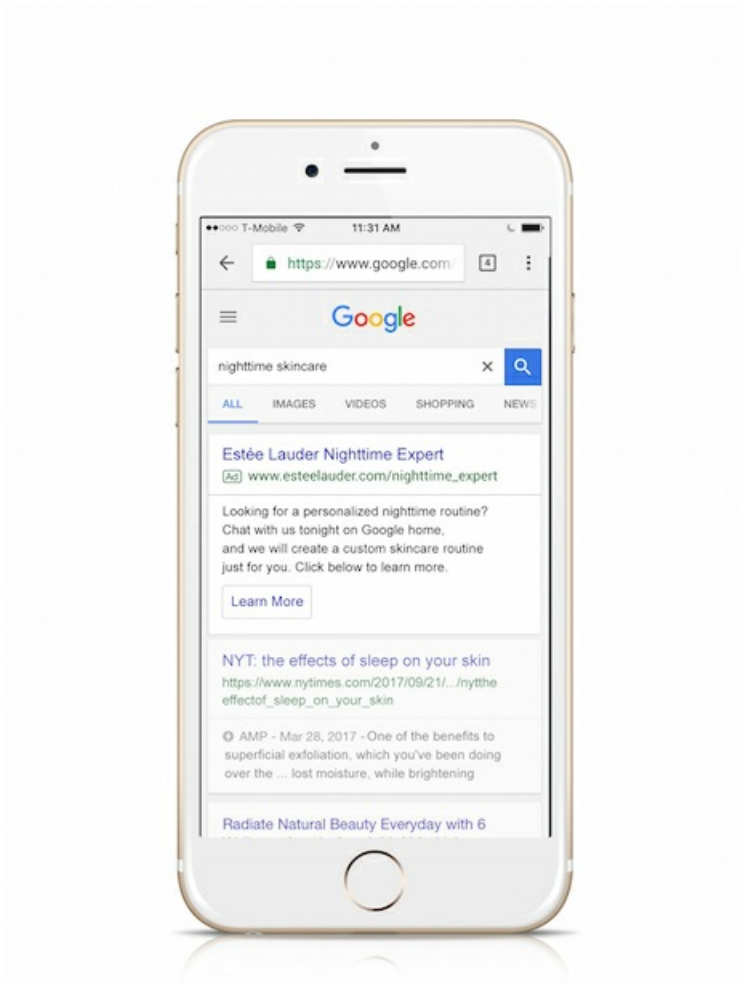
●●○○○ T-Mobile 11:31 AM

https://www.google.com/ 4

Google

nighttime skincare

ALL IMAGES VIDEOS SHOPPING NEWS

Estée Lauder Nighttime Expert
Ad www.esteelauder.com/nighttime_expert

Looking for a personalized nighttime routine? Chat with us tonight on Google home, and we will create a custom skincare routine just for you. Click below to learn more.

Learn More

NYT: the effects of sleep on your skin
https://www.nytimes.com/2017/09/21/.../nytthe effectof_sleep_on_your_skin

AMP - Mar 28, 2017 - One of the benefits to superficial exfoliation, which you've been doing over the ... lost moisture, while brightening

Radiate Natural Beauty Everyday with 6
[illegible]